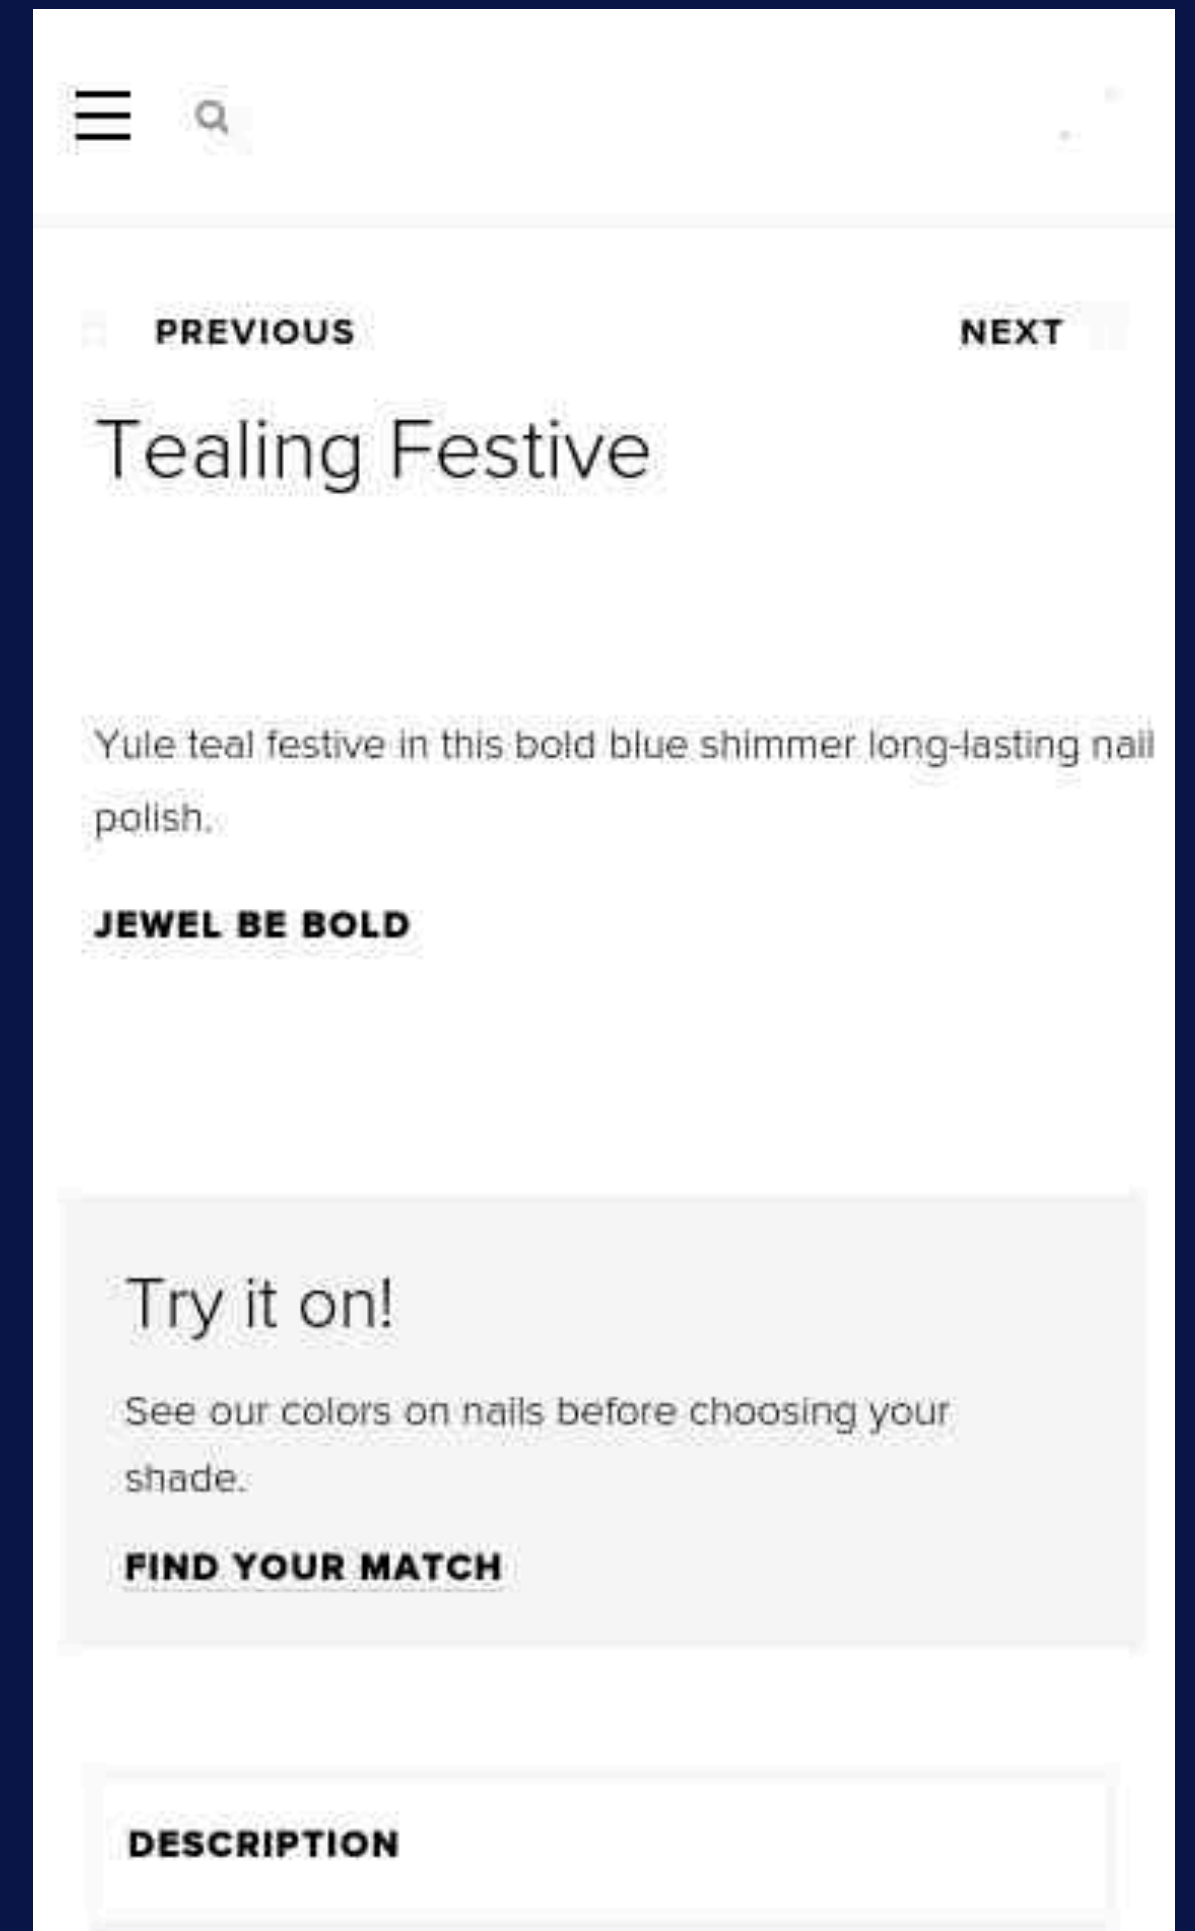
PREVIOUS

NEXT

Tealing Festive

Yule teal festive in this bold blue shimmer long-lasting nail polish.

JEWEL BE BOLD

Try it on!

See our colors on nails before choosing your shade.

FIND YOUR MATCH

DESCRIPTION